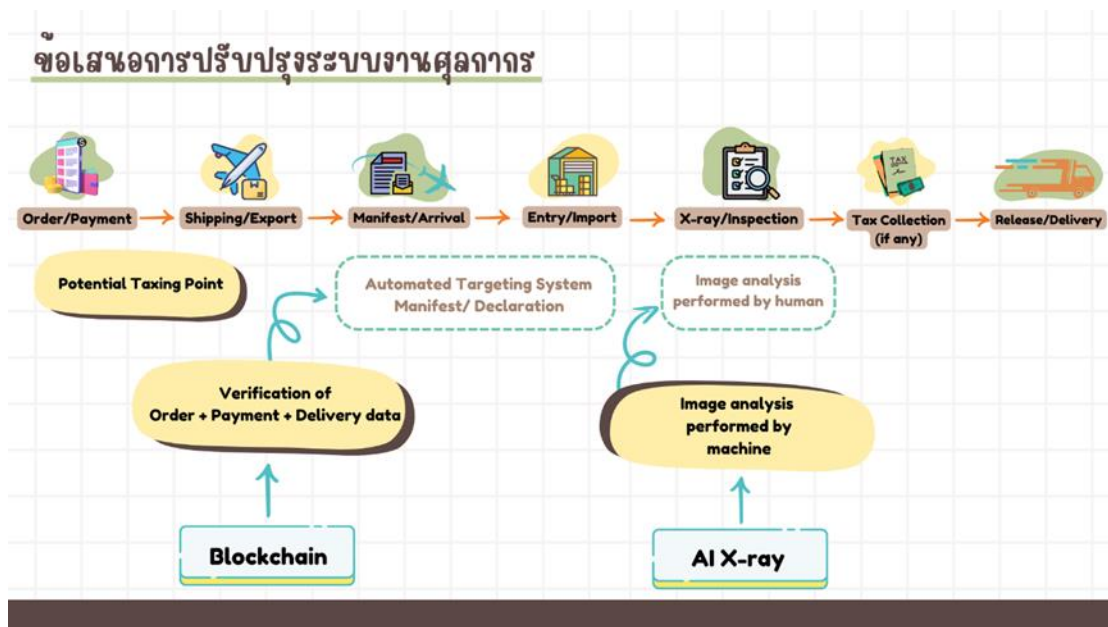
ข้อเสนอการปรับปรุงระบบงานศุลกากร

Order/Payment → Shipping/Export → Manifest/Arrival → Entry/Import → X-ray/Inspection → Tax Collection (if any) → Release/Delivery

TAX

Potential Taxing Point

Automated Targeting System Manifest/ Declaration

Image analysis performed by human

Verification of Order + Payment + Delivery data

Image analysis performed by machine

Blockchain

AI X-ray